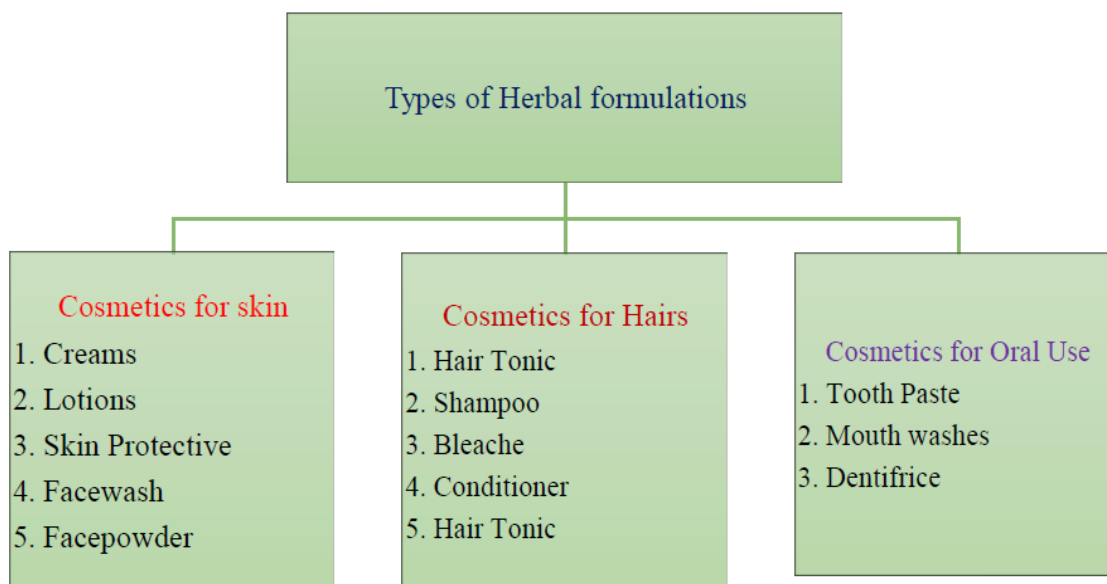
Types of Herbal formulations

Cosmetics for skin
1. Creams
2. Lotions
3. Skin Protective
4. Facewash
5. Facepowder

Cosmetics for Hairs
1. Hair Tonic
2. Shampoo
3. Bleache
4. Conditioner
5. Hair Tonic

Cosmetics for Oral Use
1. Tooth Paste
2. Mouth washes
3. Dentifrice